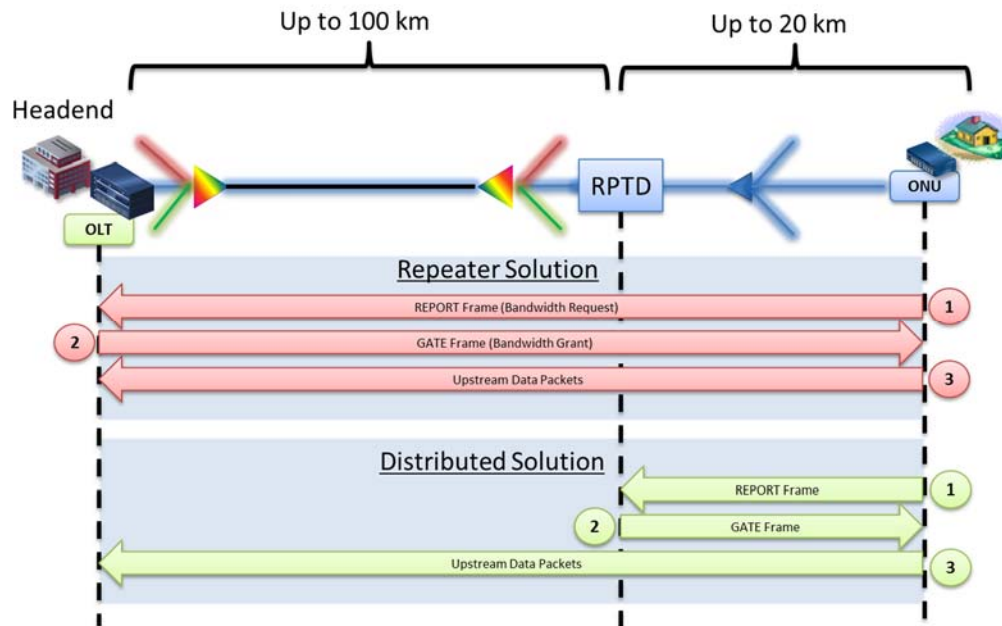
Up to 100 km

Up to 20 km

Headend

RPTD

ONU

OLT

Repeater Solution

REPORT Frame (Bandwidth Request)

1

2

GATE Frame (Bandwidth Grant)

Upstream Data Packets

3

Distributed Solution

REPORT Frame

1

2

GATE Frame

Upstream Data Packets

3